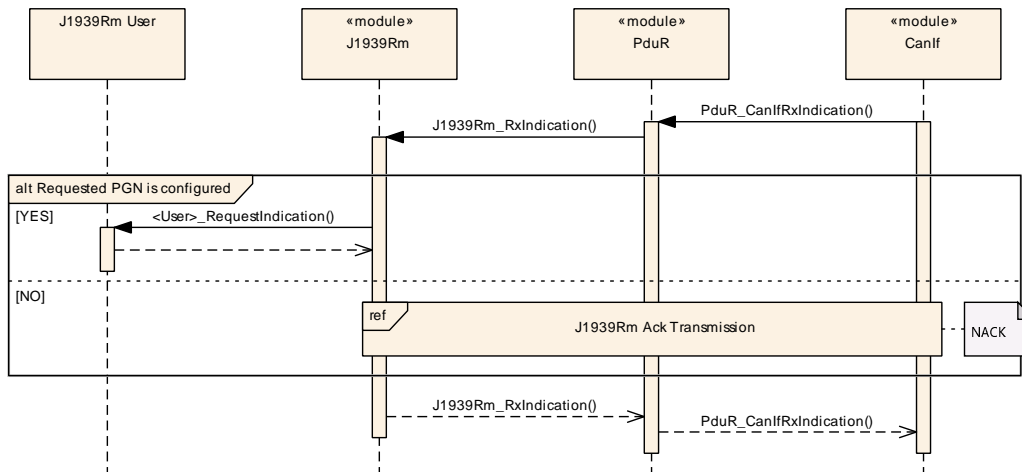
J1939Rm User

«module»
J1939Rm

«module»
PduR

«module»
CanIf

PduR_CanIfRxIndication()

J1939Rm_RxIndication()

alt Requested PGN is configured

[YES]

<User>_RequestIndication()

[NO]

ref

J1939Rm Ack Transmission

NACK

J1939Rm_RxIndication()

PduR_CanIfRxIndication()